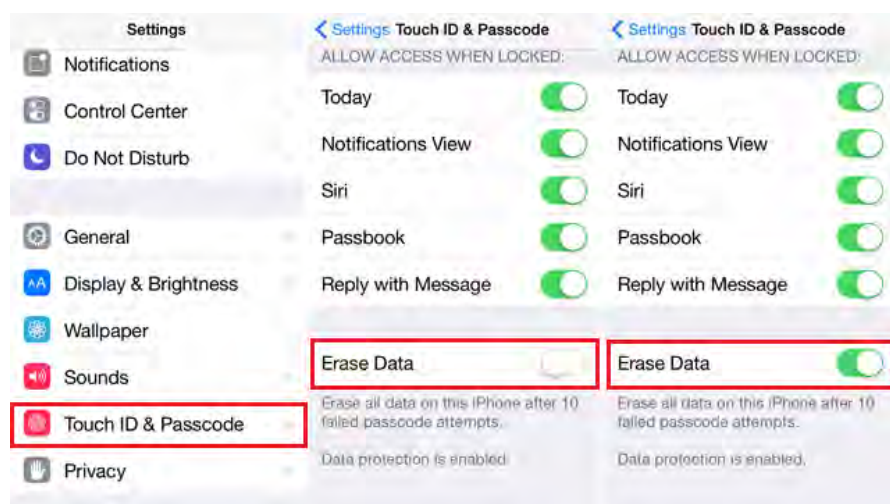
Settings

Notifications

Control Center

Do Not Disturb

General

Display & Brightness

Wallpaper

Sounds

Touch ID & Passcode

Privacy

< Settings Touch ID & Passcode

ALLOW ACCESS WHEN LOCKED:

Today

Notifications View

Siri

Passbook

Reply with Message

Erase Data

Erase all data on this iPhone after 10 failed passcode attempts.

Data protection is enabled.

< Settings Touch ID & Passcode

ALLOW ACCESS WHEN LOCKED:

Today

Notifications View

Siri

Passbook

Reply with Message

Erase Data

Erase all data on this iPhone after 10 failed passcode attempts.

Data protection is enabled.